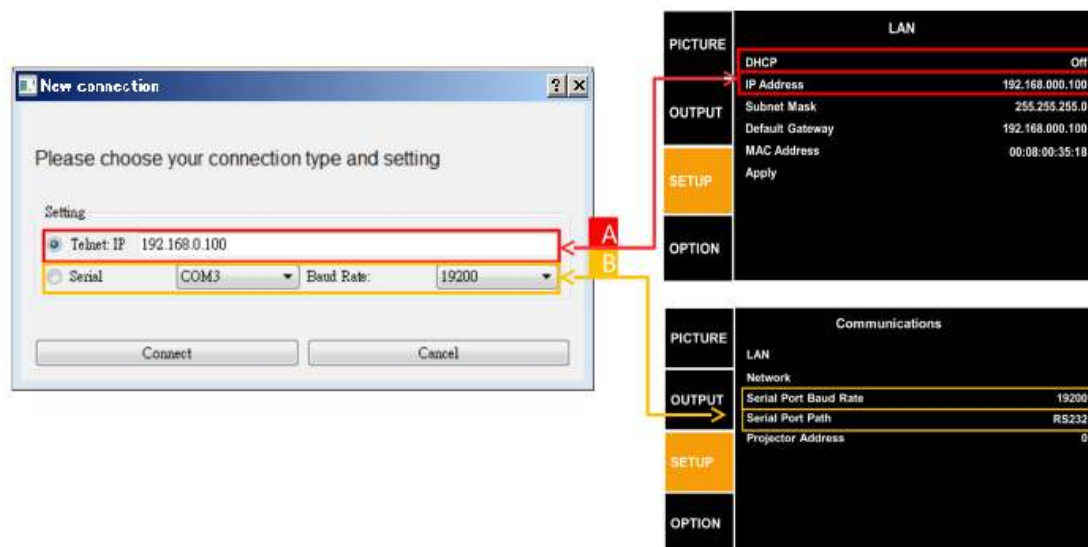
New connection

? X

Please choose your connection type and setting

Setting

Telnet: IP 192.168.0.100

Serial COM3 Baud Rate: 19200

Connect Cancel

A

B

PICTURE

OUTPUT

SETUP

OPTION

LAN

DHCP Off

IP Address 192.168.000.100

Subnet Mask 255.255.255.0

Default Gateway 192.168.000.100

MAC Address 00:08:00:35:18

Apply

PICTURE

OUTPUT

SETUP

OPTION

Communications

LAN

Network

Serial Port Baud Rate 19200

Serial Port Path RS232

Projector Address 0